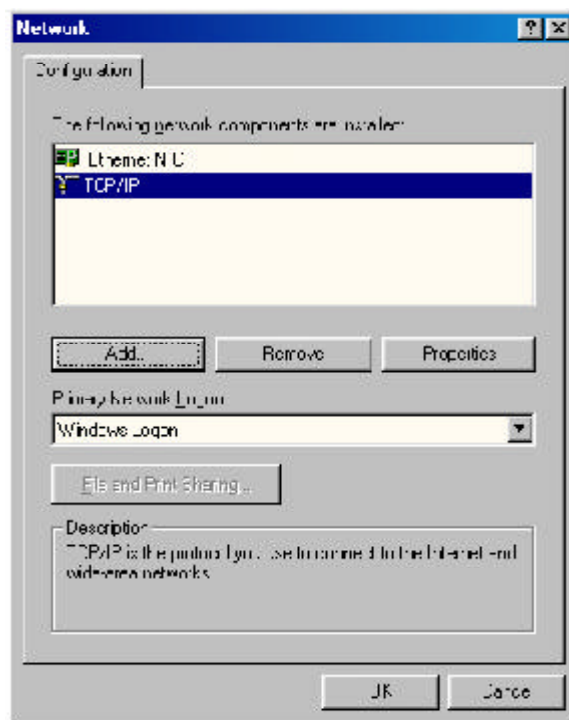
Network

?

Configuration

The following network components are installed:

Ethernet NIC

TCP/IP

Add...

Remove

Properties

Primary Network Logon

Windows Logon

File and Print Sharing...

Description

TCP/IP is the protocol you use to connect to the Internet and wide-area networks.

OK

Cancel